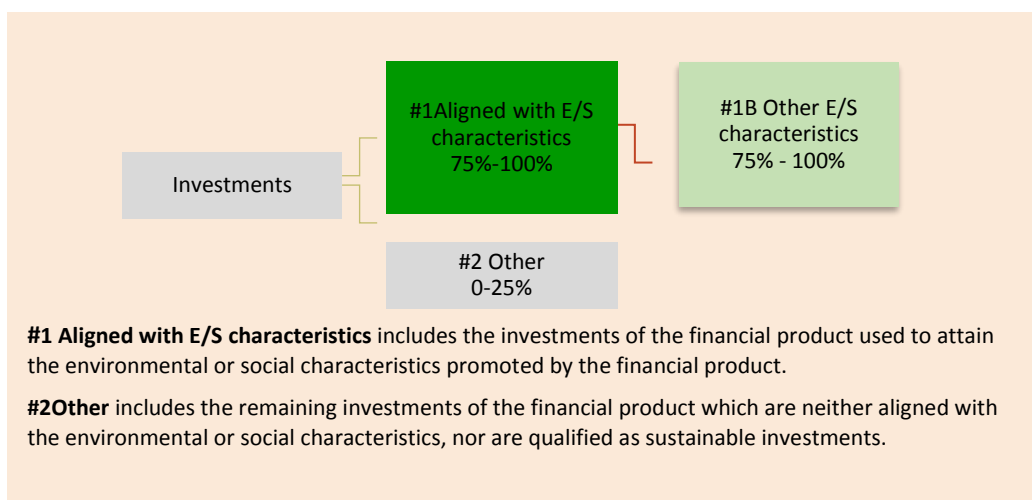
Investments

#1Aligned with E/S characteristics 75%-100%

#1B Other E/S characteristics 75% - 100%

#2 Other 0-25%

**#1 Aligned with E/S characteristics** includes the investments of the financial product used to attain the environmental or social characteristics promoted by the financial product.

**#2Other** includes the remaining investments of the financial product which are neither aligned with the environmental or social characteristics, nor are qualified as sustainable investments.